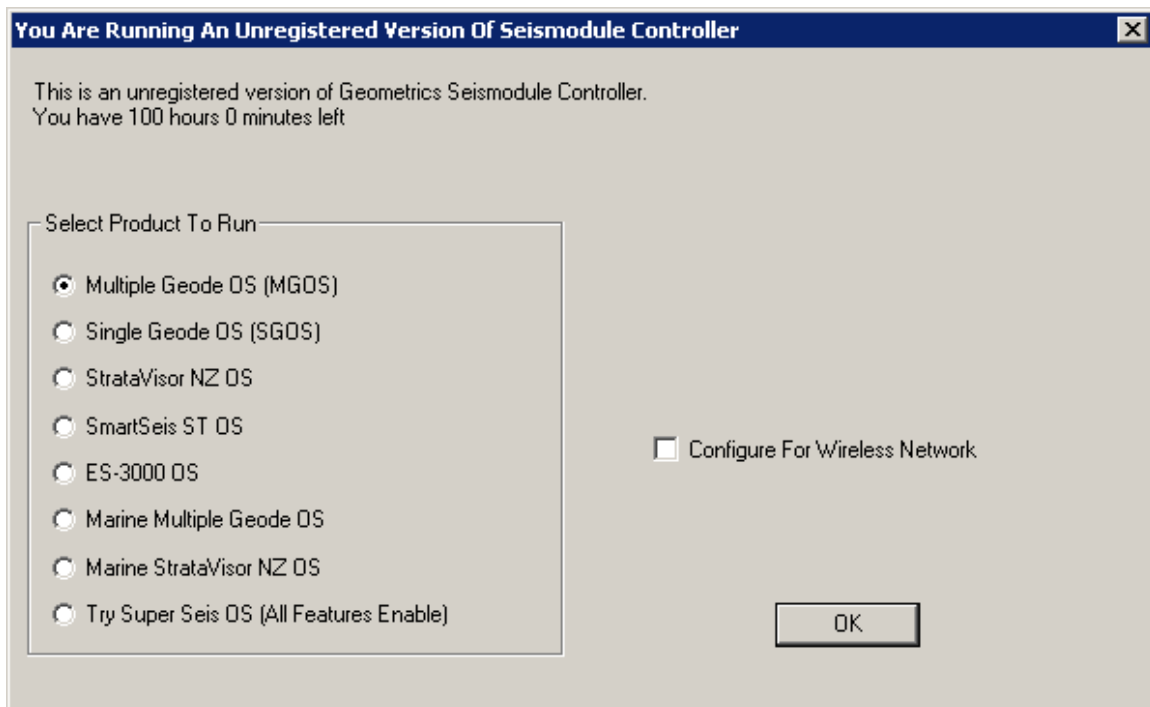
You Are Running An Unregistered Version Of Seismodule Controller

This is an unregistered version of Geometrics Seismodule Controller.
You have 100 hours 0 minutes left

Select Product To Run

Multiple Geode OS (MGOS)

Single Geode OS (SGOS)

StrataVisor NZ OS

SmartSeis ST OS

ES-3000 OS

Marine Multiple Geode OS

Marine StrataVisor NZ OS

Try Super Seis OS (All Features Enable)

Configure For Wireless Network

OK